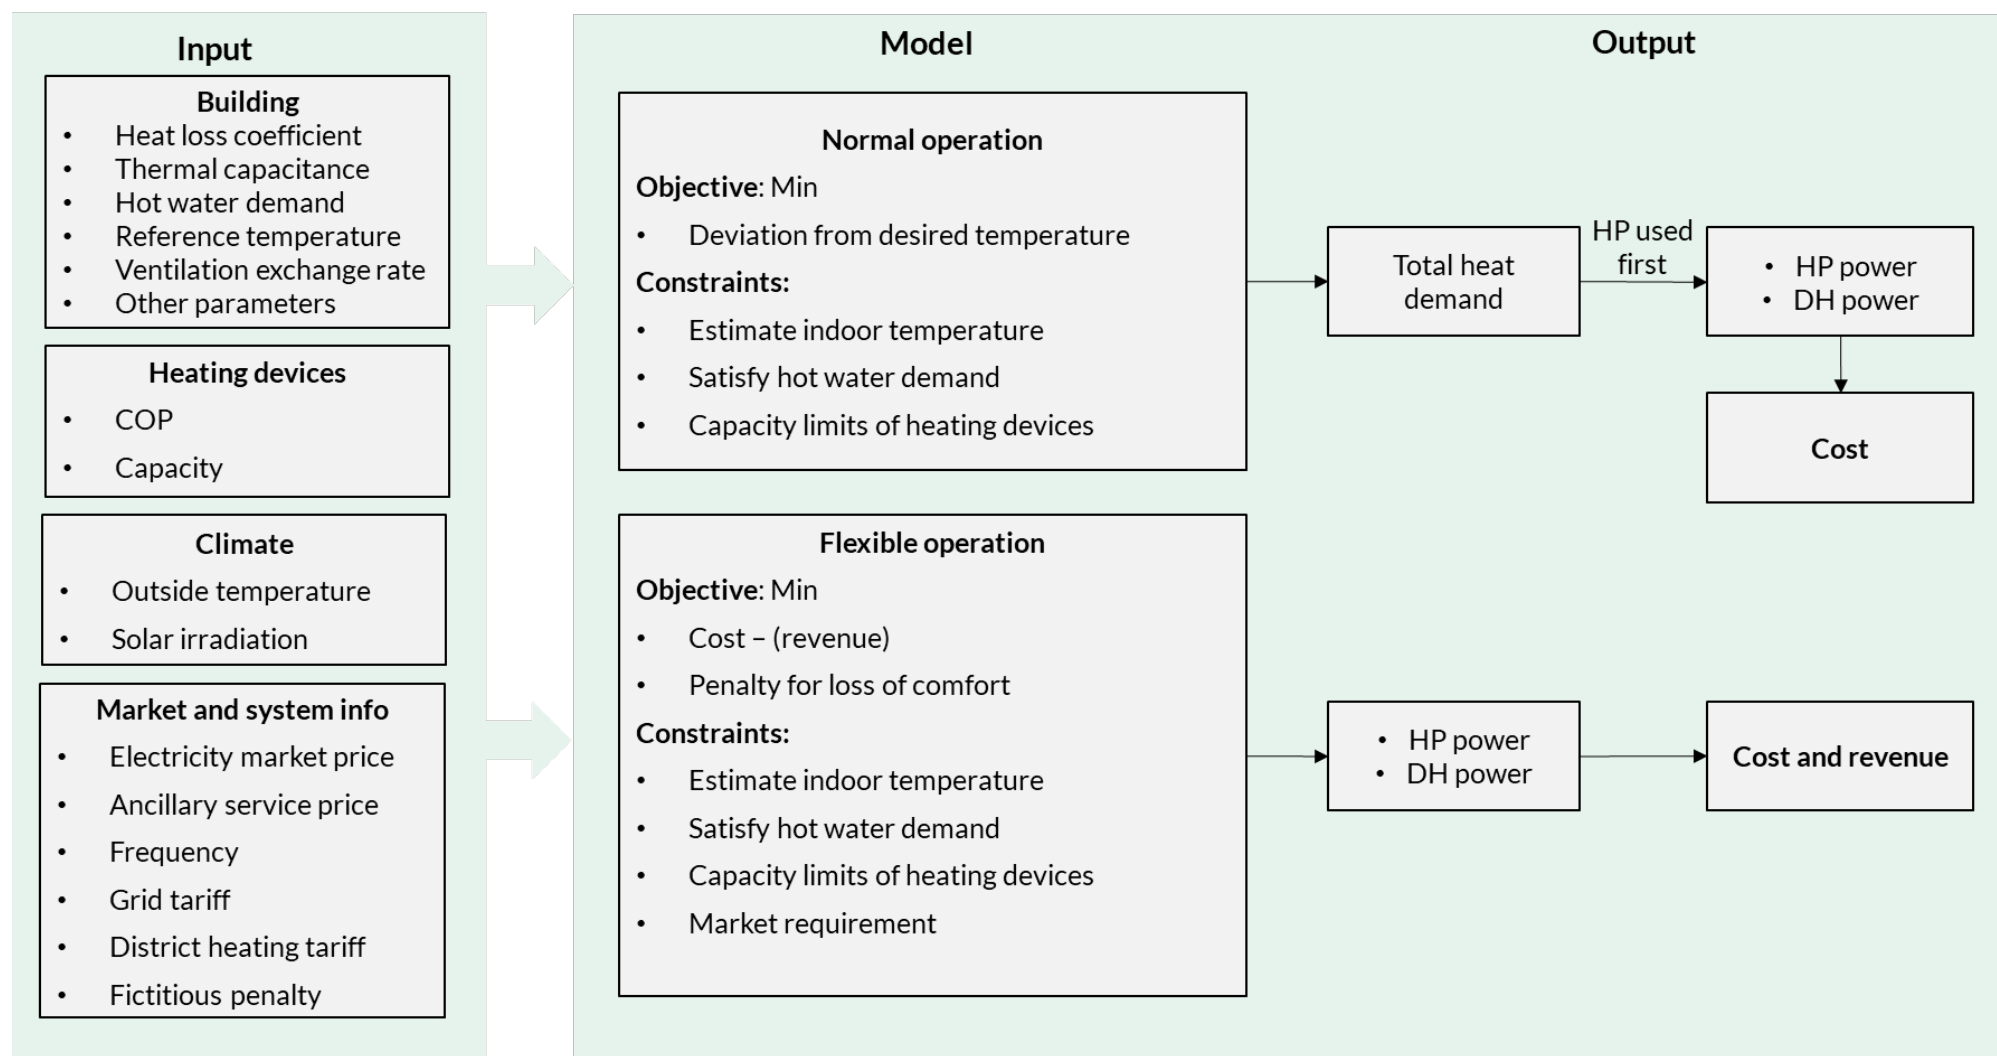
Input

Building
- Heat loss coefficient
- Thermal capacitance
- Hot water demand
- Reference temperature
- Ventilation exchange rate
- Other parameters

Heating devices
- COP
- Capacity

Climate
- Outside temperature
- Solar irradiation

Market and system info
- Electricity market price
- Ancillary service price
- Frequency
- Grid tariff
- District heating tariff
- Fictitious penalty

Model

Normal operation
Objective: Min
- Deviation from desired temperature
Constraints:
- Estimate indoor temperature
- Satisfy hot water demand
- Capacity limits of heating devices

Flexible operation
Objective: Min
- Cost – (revenue)
- Penalty for loss of comfort
Constraints:
- Estimate indoor temperature
- Satisfy hot water demand
- Capacity limits of heating devices
- Market requirement

Output

Total heat demand

HP used first

- HP power
- DH power

Cost

- HP power
- DH power

Cost and revenue